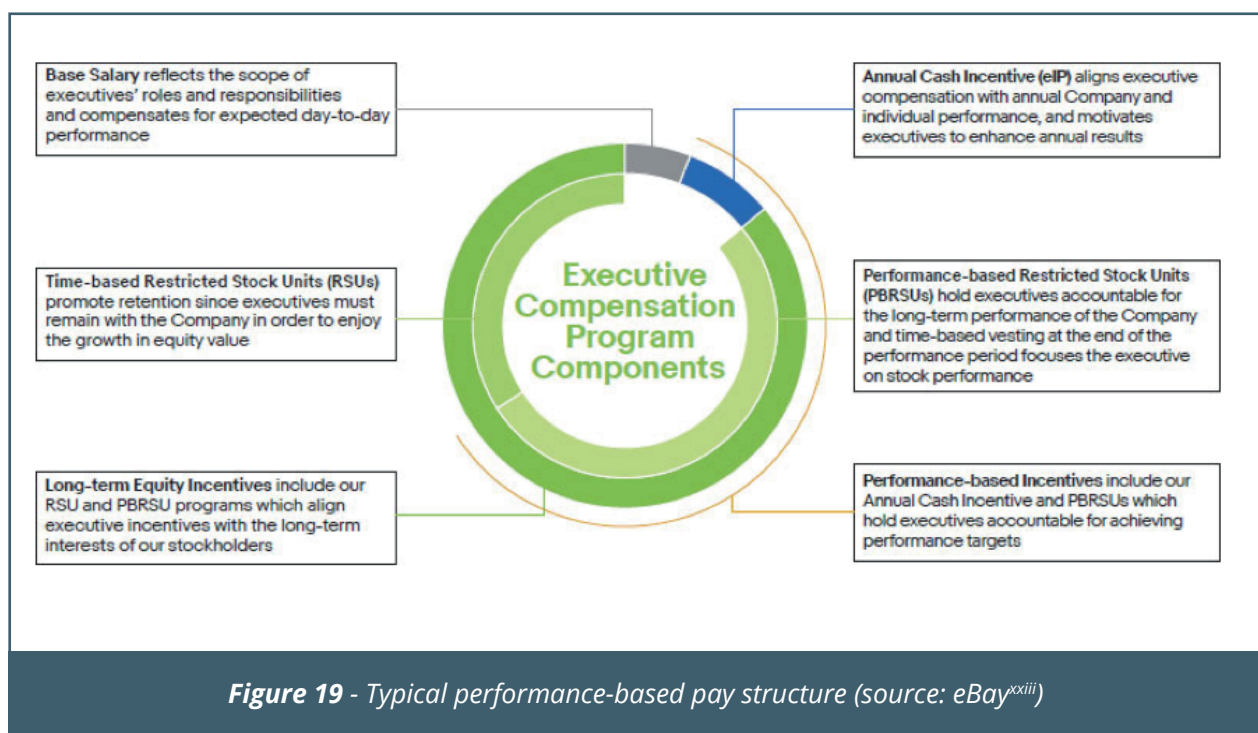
**Base Salary** reflects the scope of executives' roles and responsibilities and compensates for expected day-to-day performance

**Annual Cash Incentive (eIP)** aligns executive compensation with annual Company and individual performance, and motivates executives to enhance annual results

**Time-based Restricted Stock Units (RSUs)** promote retention since executives must remain with the Company in order to enjoy the growth in equity value

Executive Compensation Program Components

**Performance-based Restricted Stock Units (PBRSUs)** hold executives accountable for the long-term performance of the Company and time-based vesting at the end of the performance period focuses the executive on stock performance

**Long-term Equity Incentives** include our RSU and PBRSU programs which align executive incentives with the long-term interests of our stockholders

**Performance-based Incentives** include our Annual Cash Incentive and PBRSUs which hold executives accountable for achieving performance targets

***Figure 19*** *- Typical performance-based pay structure (source: eBay$^{xxiii}$)*